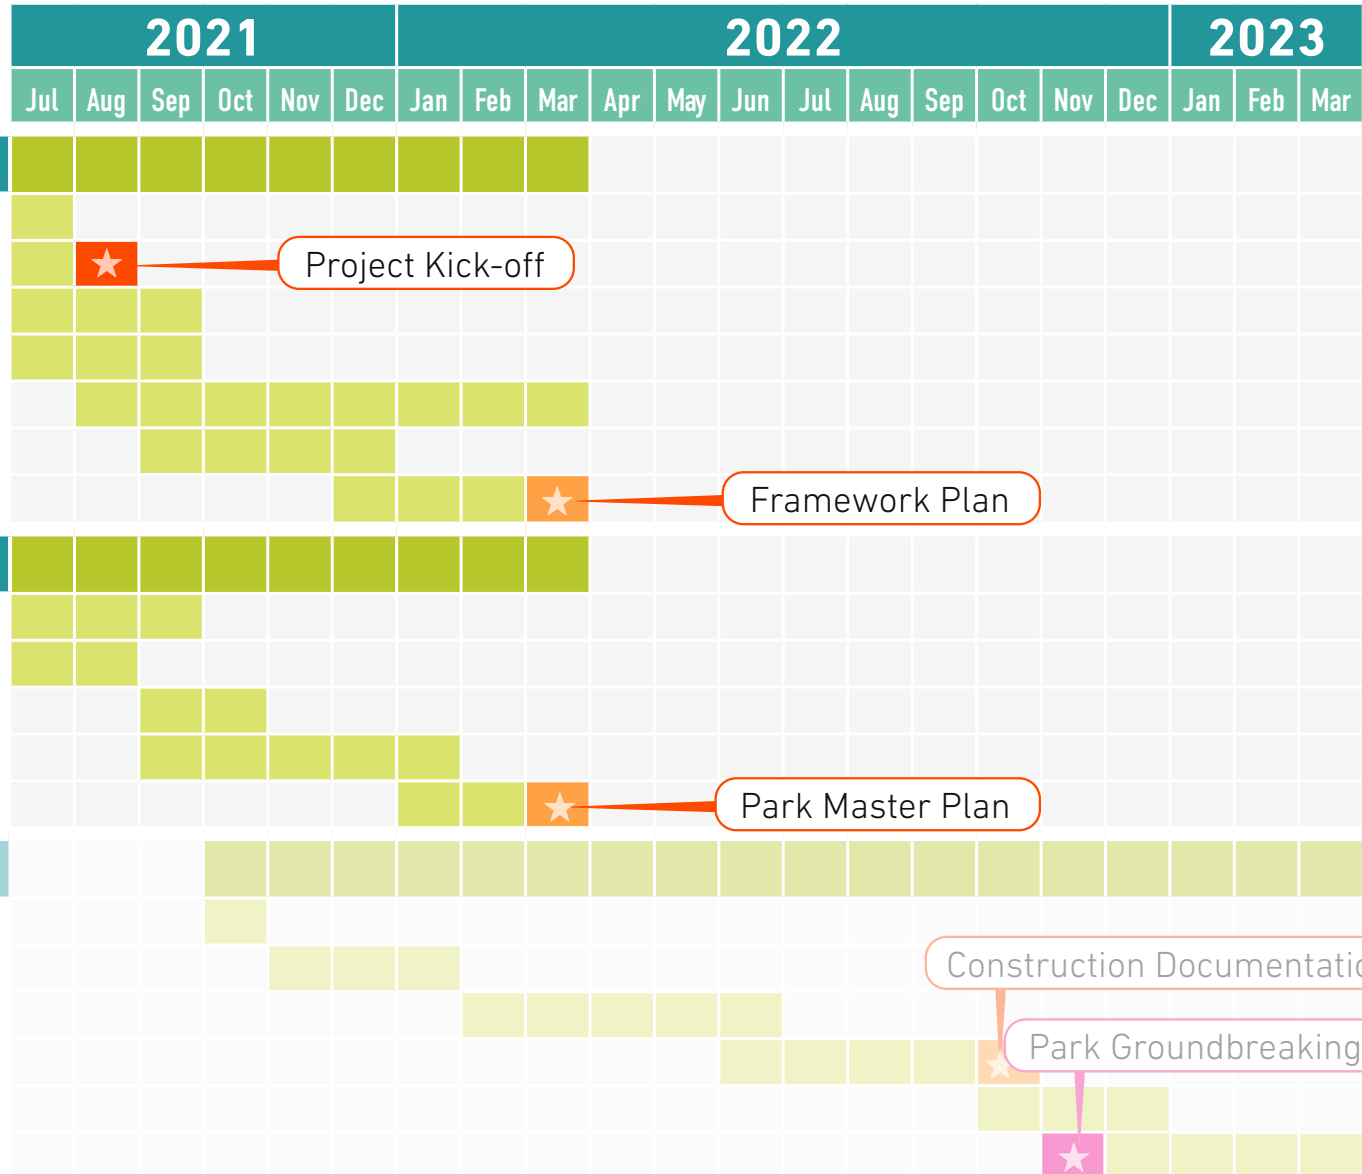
| 2021 | | | | | | 2022 | | | | | | | | | | | | 2023 | | |
|---|---|---|---|---|---|---|---|---|---|---|---|---|---|---|---|---|---|---|---|---|
| Jul | Aug | Sep | Oct | Nov | Dec | Jan | Feb | Mar | Apr | May | Jun | Jul | Aug | Sep | Oct | Nov | Dec | Jan | Feb | Mar |

Project Kick-off

Framework Plan

Park Master Plan

Construction Documentati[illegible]

Park Groundbreaking